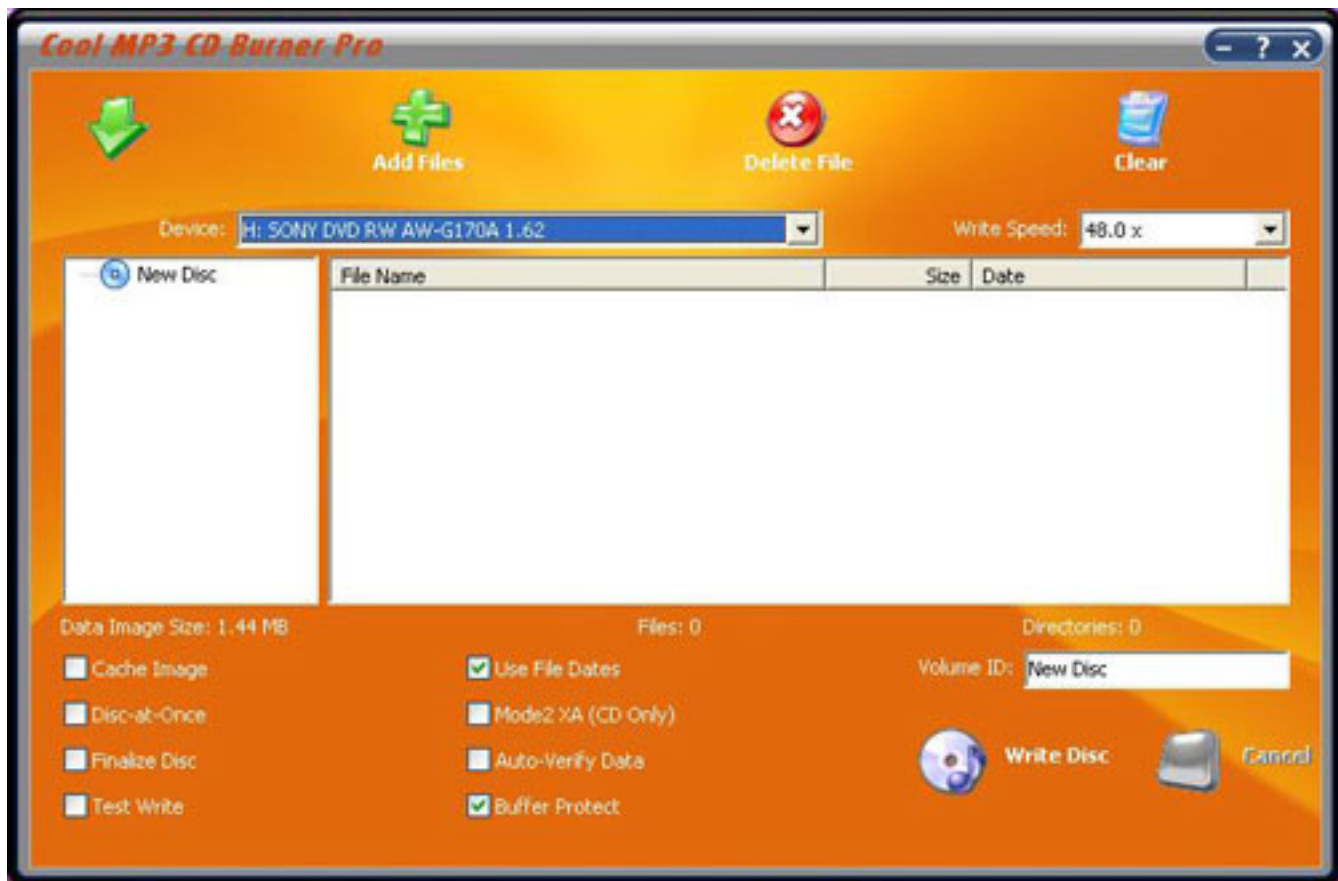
Cool MP3 CD Burner Pro

- ? X

Add Files

Delete File

Clear

Device: H: SONY DVD RW AW-G170A 1.62

Write Speed: 48.0 x

New Disc

| File Name | Size | Date |
|---|---|---|

Data Image Size: 1.44 MB

Files: 0

Directories: 0

Cache Image

Disc-at-Once

Finalize Disc

Test Write

Use File Dates

Mode2 XA (CD Only)

Auto-Verify Data

Buffer Protect

Volume ID: New Disc

Write Disc

Cancel